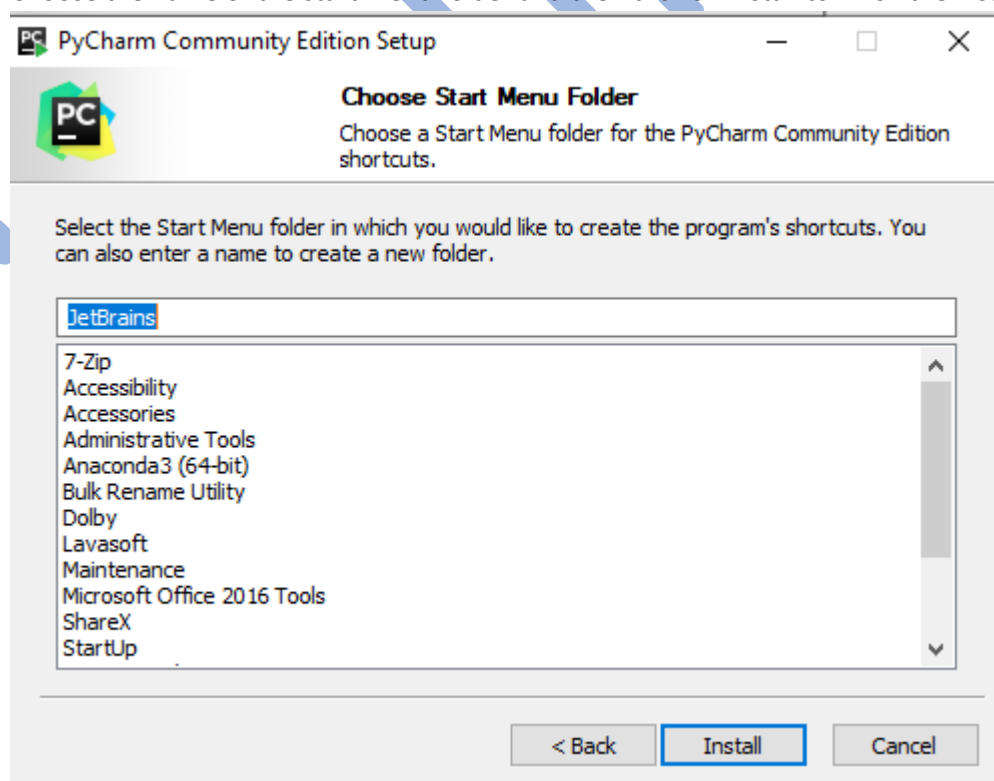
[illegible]

PyCharm Community Edition Setup

PC

Choose Start Menu Folder

Choose a Start Menu folder for the PyCharm Community Edition shortcuts.

Select the Start Menu folder in which you would like to create the program's shortcuts. You can also enter a name to create a new folder.

JetBrains

7-Zip
Accessibility
Accessories
Administrative Tools
Anaconda3 (64-bit)
Bulk Rename Utility
Dolby
Lavasoft
Maintenance
Microsoft Office 2016 Tools
ShareX
StartUp

< Back | Install | Cancel